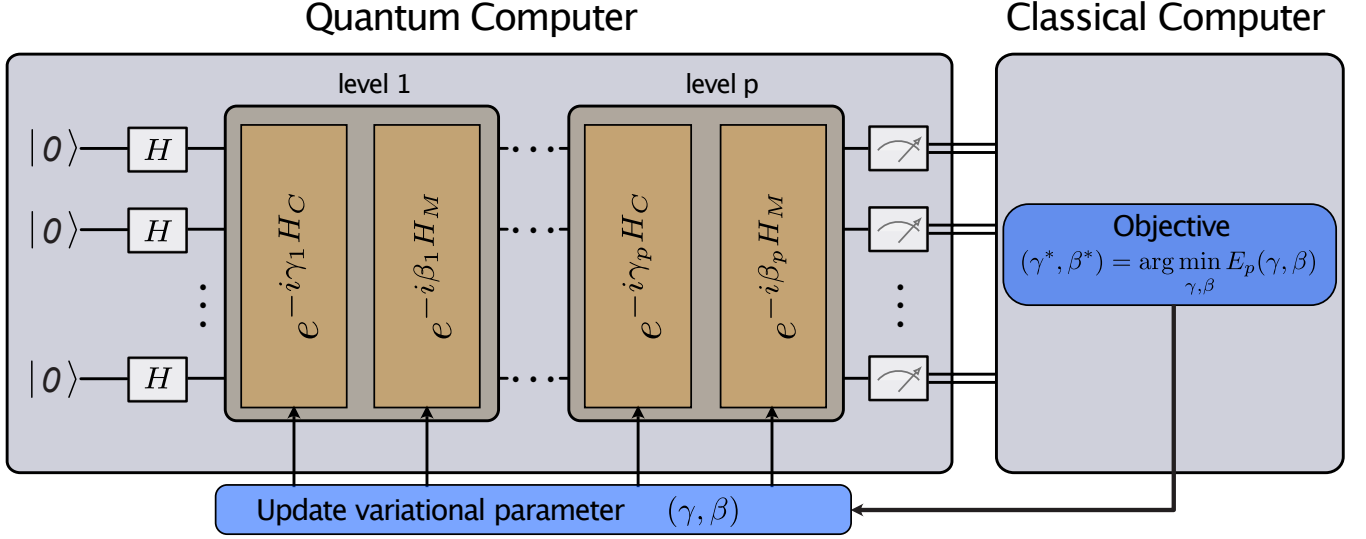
Quantum Computer

Classical Computer

level 1

level p

$|0\rangle$ $H$

$|0\rangle$ $H$

$|0\rangle$ $H$

$e^{-i\gamma_1 H_C}$

$e^{-i\beta_1 H_M}$

$e^{-i\gamma_p H_C}$

$e^{-i\beta_p H_M}$

Objective
$(\gamma^*, \beta^*) = \arg\min_{\gamma,\beta} E_p(\gamma, \beta)$

Update variational parameter $(\gamma, \beta)$